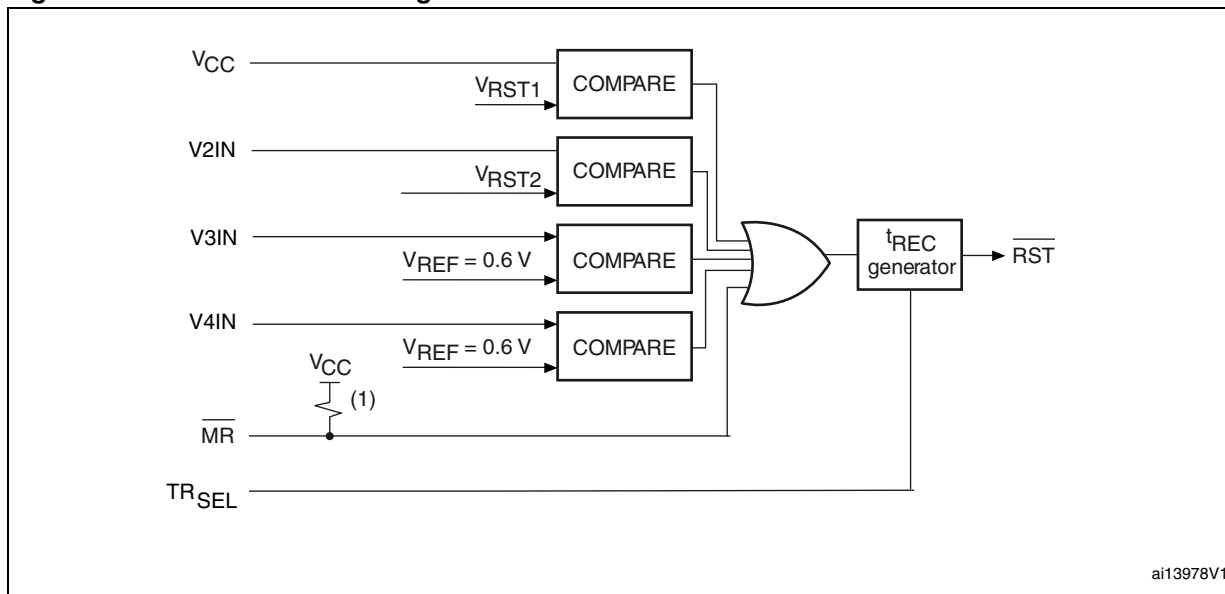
$V_{CC}$
$V_{RST1}$
COMPARE
V2IN
$V_{RST2}$
COMPARE
V3IN
$V_{REF} = 0.6$ V
COMPARE
V4IN
$V_{REF} = 0.6$ V
COMPARE
$V_{CC}$
(1)
$\overline{MR}$
$TR_{SEL}$
$t_{REC}$ generator
$\overline{RST}$
ai13978V1